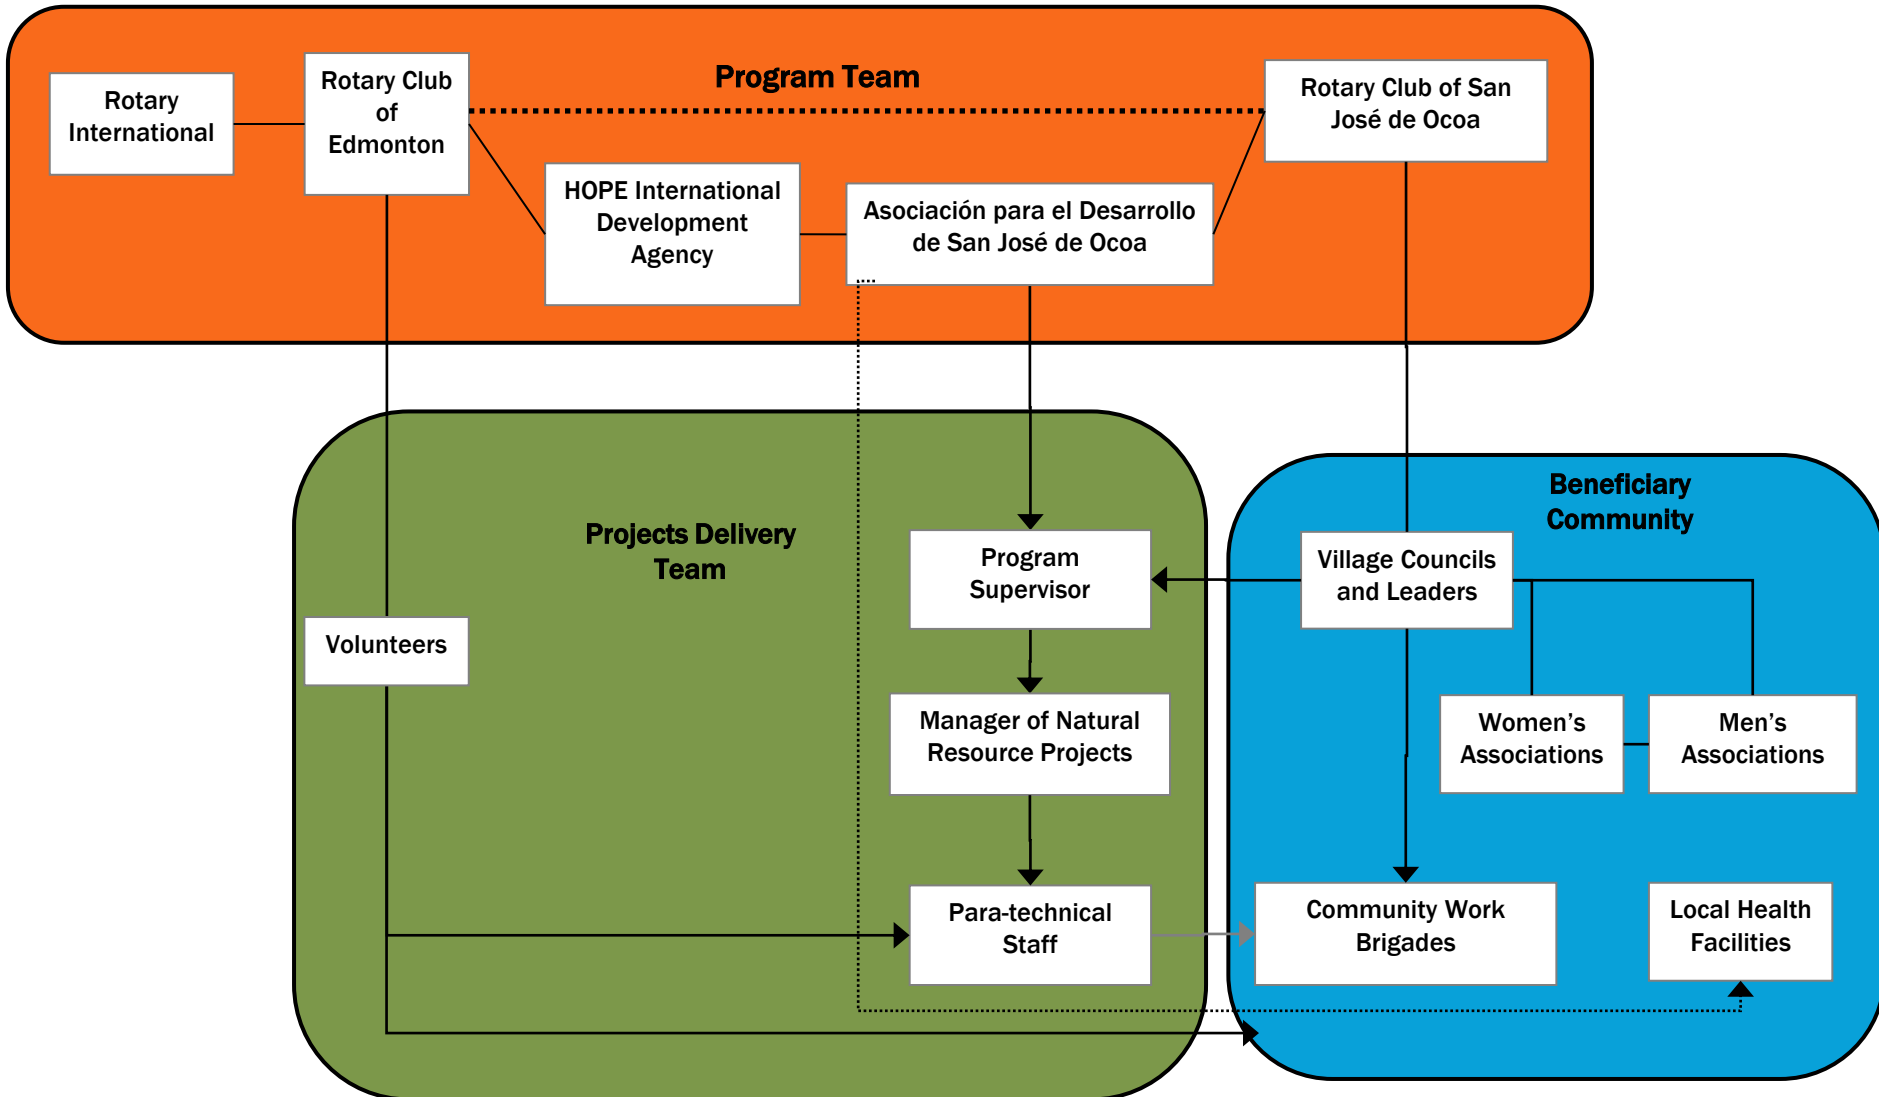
Program Team

Rotary International

Rotary Club of Edmonton

Rotary Club of San José de Ocoa

HOPE International Development Agency

Asociación para el Desarrollo de San José de Ocoa

Projects Delivery Team

Program Supervisor

Volunteers

Manager of Natural Resource Projects

Para-technical Staff

Beneficiary Community

Village Councils and Leaders

Women's Associations

Men's Associations

Community Work Brigades

Local Health Facilities